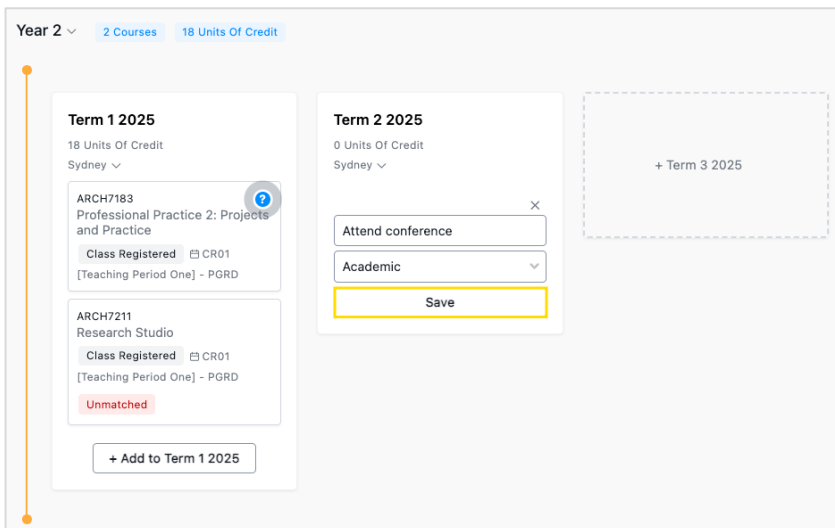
Year 2 ⌄ 2 Courses 18 Units Of Credit

Term 1 2025
18 Units Of Credit
Sydney ⌄

ARCH7183
Professional Practice 2: Projects and Practice
Class Registered CR01
[Teaching Period One] - PGRD

ARCH7211
Research Studio
Class Registered CR01
[Teaching Period One] - PGRD
Unmatched

+ Add to Term 1 2025

Term 2 2025
0 Units Of Credit
Sydney ⌄

×
Attend conference
Academic
Save

+ Term 3 2025